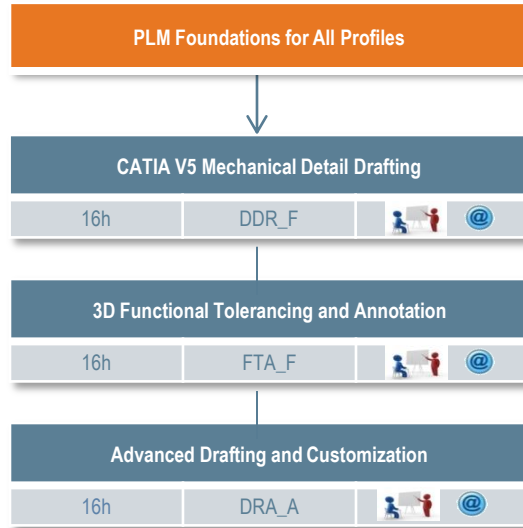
PLM Foundations for All Profiles

CATIA V5 Mechanical Detail Drafting

| 16h | DDR_F | | @ |
|---|---|---|---|

3D Functional Tolerancing and Annotation

| 16h | FTA_F | | @ |
|---|---|---|---|

Advanced Drafting and Customization

| 16h | DRA_A | | @ |
|---|---|---|---|